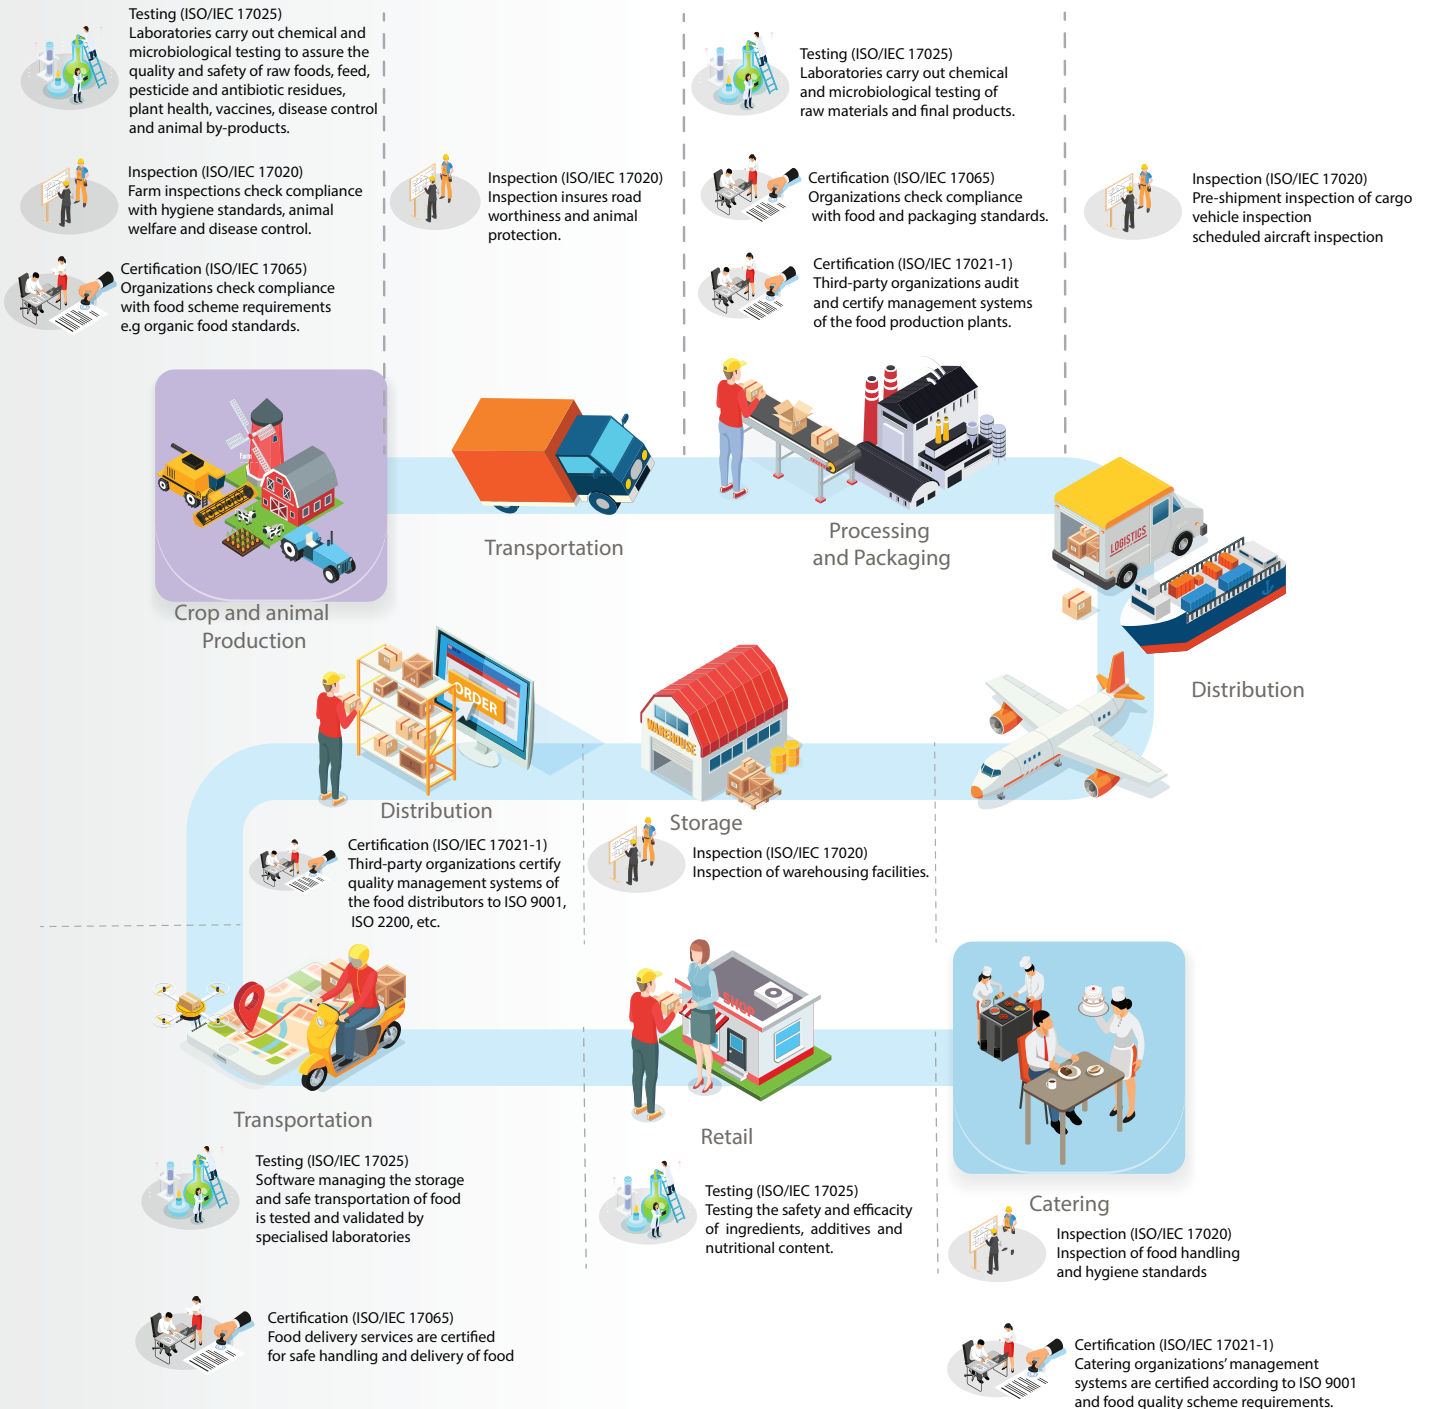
Testing (ISO/IEC 17025)
Laboratories carry out chemical and microbiological testing to assure the quality and safety of raw foods, feed, pesticide and antibiotic residues, plant health, vaccines, disease control and animal by-products.

Inspection (ISO/IEC 17020)
Farm inspections check compliance with hygiene standards, animal welfare and disease control.

Certification (ISO/IEC 17065)
Organizations check compliance with food scheme requirements e.g organic food standards.

Inspection (ISO/IEC 17020)
Inspection insures road worthiness and animal protection.

Testing (ISO/IEC 17025)
Laboratories carry out chemical and microbiological testing of raw materials and final products.

Certification (ISO/IEC 17065)
Organizations check compliance with food and packaging standards.

Certification (ISO/IEC 17021-1)
Third-party organizations audit and certify management systems of the food production plants.

Inspection (ISO/IEC 17020)
Pre-shipment inspection of cargo vehicle inspection scheduled aircraft inspection

Farm

Transportation

Processing and Packaging

LOGISTICS

Crop and animal Production

Distribution

ORDER

WAREHOUSE

Distribution

Storage

Certification (ISO/IEC 17021-1)
Third-party organizations certify quality management systems of the food distributors to ISO 9001, ISO 2200, etc.

Inspection (ISO/IEC 17020)
Inspection of warehousing facilities.

SHOP

Transportation

Retail

Catering

Testing (ISO/IEC 17025)
Software managing the storage and safe transportation of food is tested and validated by specialised laboratories

Testing (ISO/IEC 17025)
Testing the safety and efficacity of ingredients, additives and nutritional content.

Inspection (ISO/IEC 17020)
Inspection of food handling and hygiene standards

Certification (ISO/IEC 17065)
Food delivery services are certified for safe handling and delivery of food

Certification (ISO/IEC 17021-1)
Catering organizations' management systems are certified according to ISO 9001 and food quality scheme requirements.